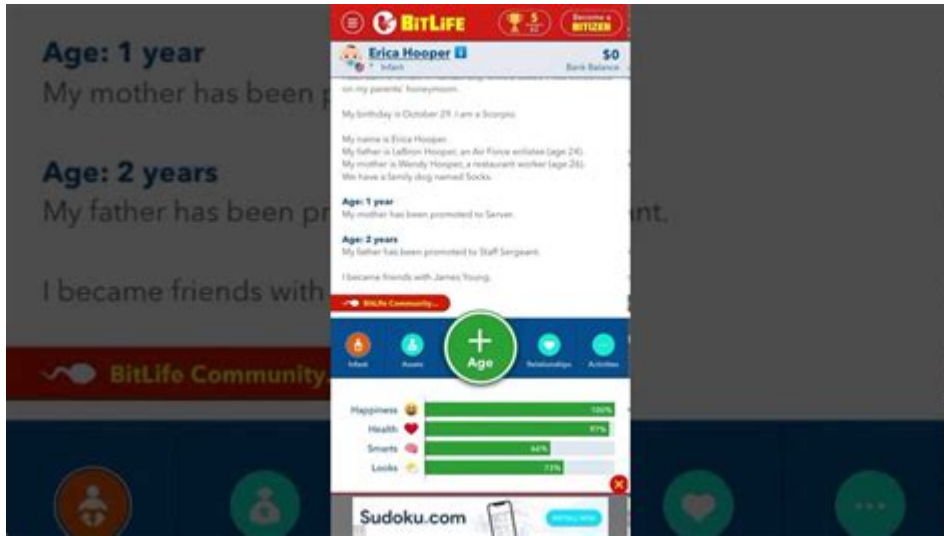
Age: 1 year
My mother has been p

Age: 2 years
My father has been pr ant.

I became friends with

BitLife Community

BITLIFE
5
Become a BITIZEN

Erica Hooper
Infant
$0
Bank Balance

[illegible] on my parents' honeymoon.

My birthday is October 29. I am a Scorpio.

My name is Erica Hooper.
My father is LeBron Hooper, an Air Force enlistee (age 24).
My mother is Wendy Hooper, a restaurant worker (age 26).
We have a family dog named Socks.

Age: 1 year
My mother has been promoted to Server.

Age: 2 years
My father has been promoted to Staff Sergeant.

I became friends with James Young.

BitLife Community...

Infant
Assets
Age
Relationships
Activities

Happiness 100%
Health 97%
Smarts 66%
Looks 73%

Sudoku.com
INSTALL NOW